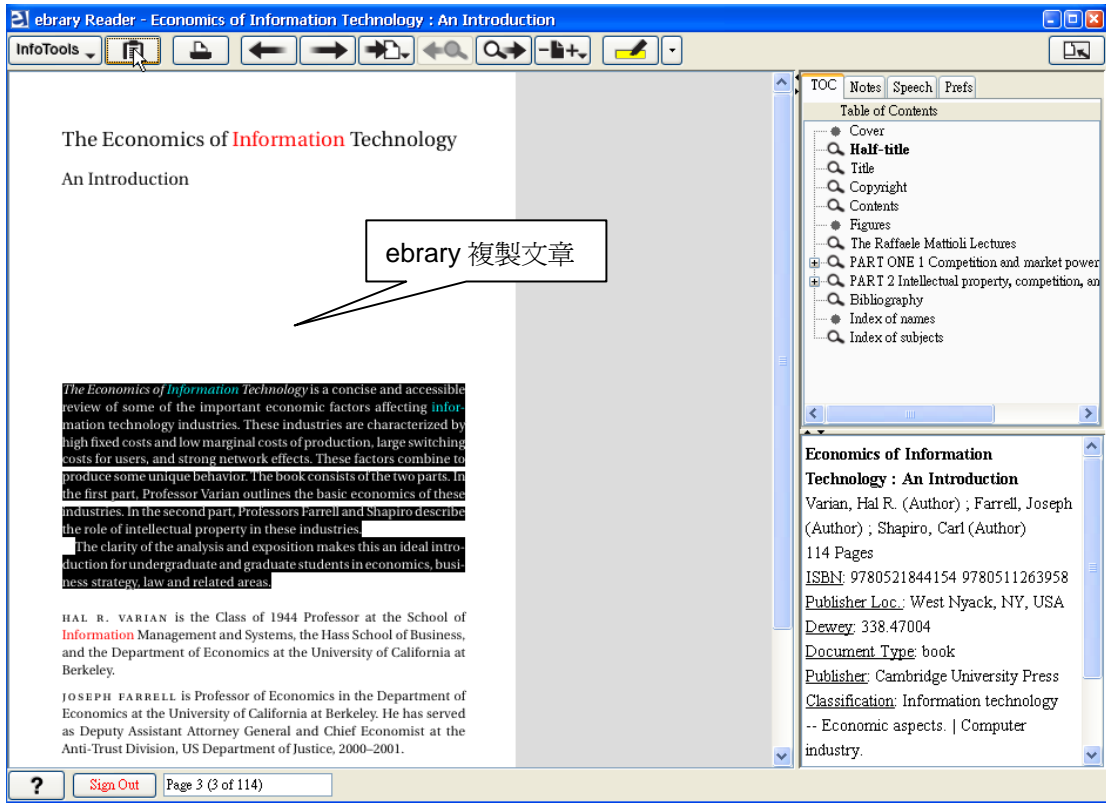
ebrary Reader - Economics of Information Technology : An Introduction

InfoTools

The Economics of Information Technology

An Introduction

ebrary 複製文章

The Economics of Information Technology is a concise and accessible review of some of the important economic factors affecting information technology industries. These industries are characterized by high fixed costs and low marginal costs of production, large switching costs for users, and strong network effects. These factors combine to produce some unique behavior. The book consists of the two parts. In the first part, Professor Varian outlines the basic economics of these industries. In the second part, Professors Farrell and Shapiro describe the role of intellectual property in these industries.

The clarity of the analysis and exposition makes this an ideal introduction for undergraduate and graduate students in economics, business strategy, law and related areas.

HAL R. VARIAN is the Class of 1944 Professor at the School of Information Management and Systems, the Hass School of Business, and the Department of Economics at the University of California at Berkeley.

JOSEPH FARRELL is Professor of Economics in the Department of Economics at the University of California at Berkeley. He has served as Deputy Assistant Attorney General and Chief Economist at the Anti-Trust Division, US Department of Justice, 2000–2001.

TOC | Notes | Speech | Prefs

Table of Contents
Cover
Half-title
Title
Copyright
Contents
Figures
The Raffaele Mattioli Lectures
PART ONE 1 Competition and market power
PART 2 Intellectual property, competition, an
Bibliography
Index of names
Index of subjects

Economics of Information Technology : An Introduction
Varian, Hal R. (Author) ; Farrell, Joseph (Author) ; Shapiro, Carl (Author)
114 Pages
ISBN: 9780521844154 9780511263958
Publisher Loc.: West Nyack, NY, USA
Dewey: 338.47004
Document Type: book
Publisher: Cambridge University Press
Classification: Information technology -- Economic aspects. | Computer industry.

?
Sign Out
Page 3 (3 of 114)